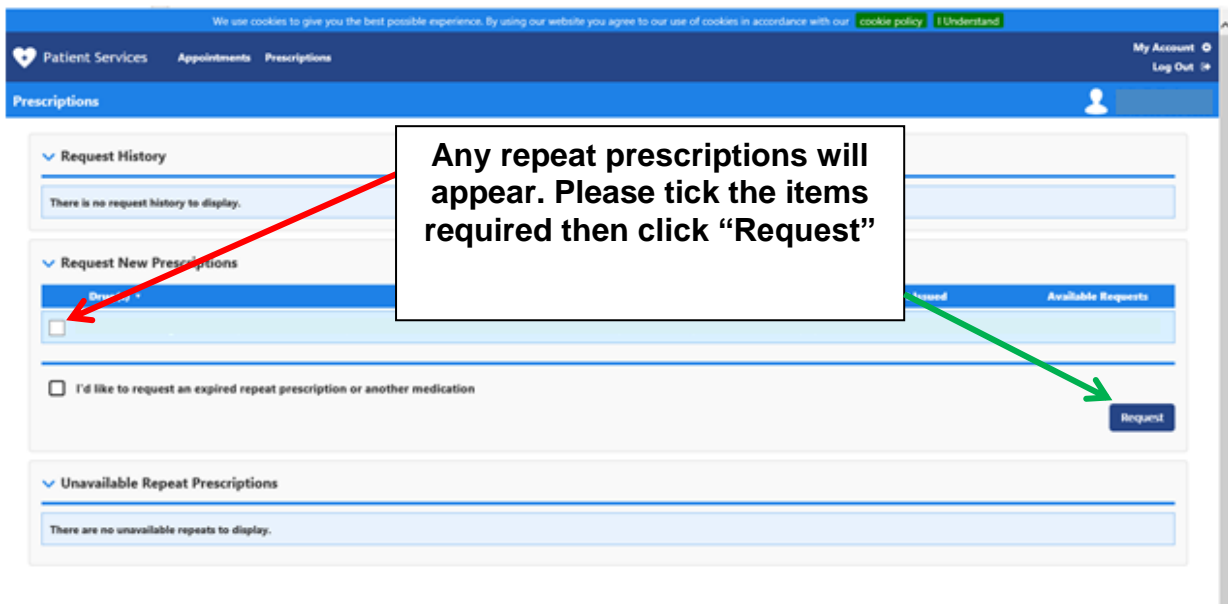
We use cookies to give you the best possible experience. By using our website you agree to our use of cookies in accordance with our cookie policy I Understand

Patient Services Appointments Prescriptions

My Account
Log Out

Prescriptions

Request History

There is no request history to display.

Any repeat prescriptions will appear. Please tick the items required then click “Request”

Request New Prescriptions

| Drug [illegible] | Issued | Available Requests |
|---|---|---|
| | | |

I'd like to request an expired repeat prescription or another medication

Request

Unavailable Repeat Prescriptions

There are no unavailable repeats to display.